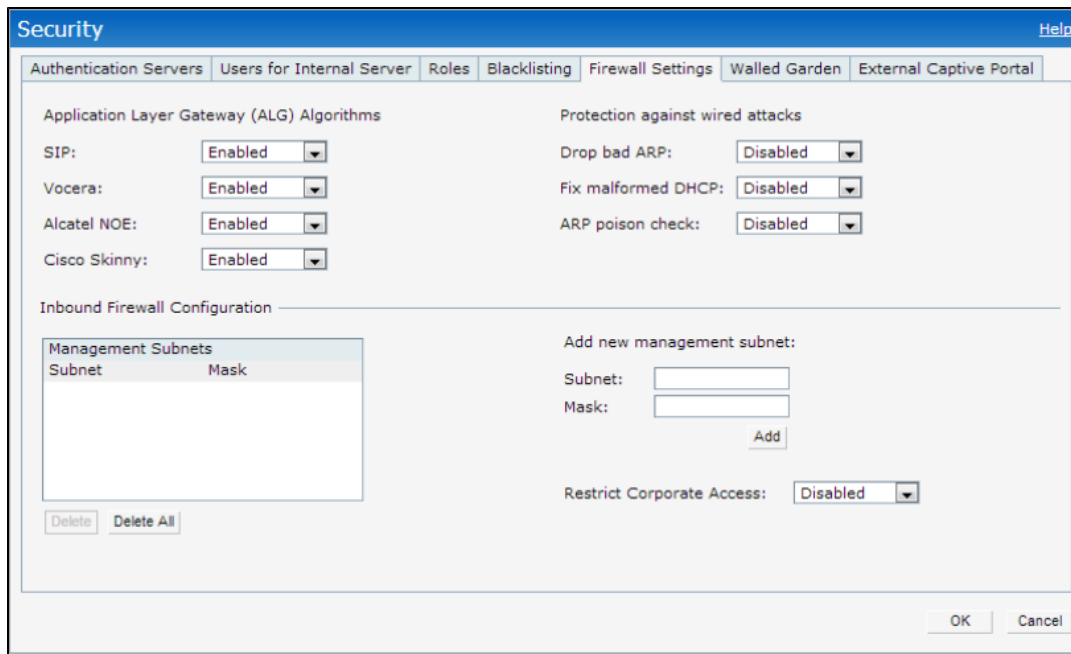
Security

Help

Authentication Servers | Users for Internal Server | Roles | Blacklisting | Firewall Settings | Walled Garden | External Captive Portal

Application Layer Gateway (ALG) Algorithms

SIP: Enabled

Vocera: Enabled

Alcatel NOE: Enabled

Cisco Skinny: Enabled

Protection against wired attacks

Drop bad ARP: Disabled

Fix malformed DHCP: Disabled

ARP poison check: Disabled

Inbound Firewall Configuration

| Management Subnets | |
|---|---|
| Subnet | Mask |

Delete Delete All

Add new management subnet:

Subnet:

Mask:

Add

Restrict Corporate Access: Disabled

OK Cancel